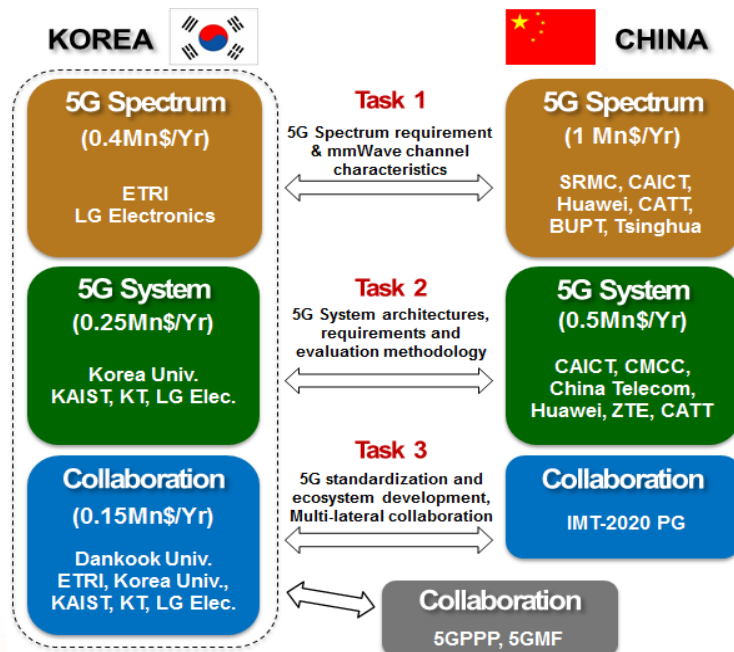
KOREA

CHINA

5G Spectrum
(0.4Mn$/Yr)
ETRI
LG Electronics

Task 1
5G Spectrum requirement & mmWave channel characteristics

5G Spectrum
(1 Mn$/Yr)
SRMC, CAICT, Huawei, CATT, BUPT, Tsinghua

5G System
(0.25Mn$/Yr)
Korea Univ.
KAIST, KT, LG Elec.

Task 2
5G System architectures, requirements and evaluation methodology

5G System
(0.5Mn$/Yr)
CAICT, CMCC, China Telecom, Huawei, ZTE, CATT

Collaboration
(0.15Mn$/Yr)
Dankook Univ.
ETRI, Korea Univ.,
KAIST, KT, LG Elec.

Task 3
5G standardization and ecosystem development, Multi-lateral collaboration

Collaboration
IMT-2020 PG

Collaboration
5GPPP, 5GMF